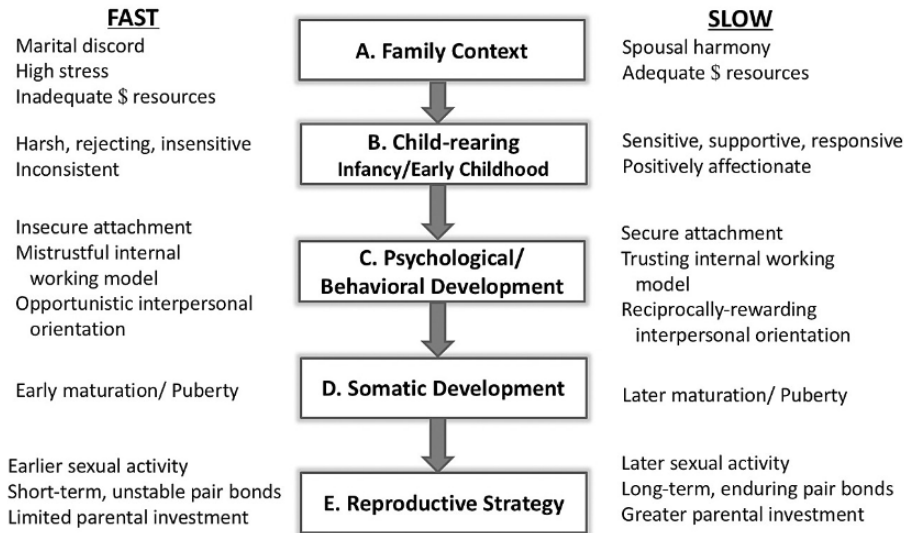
FAST

Marital discord
High stress
Inadequate $ resources

Harsh, rejecting, insensitive
Inconsistent

Insecure attachment
Mistrustful internal working model
Opportunistic interpersonal orientation

Early maturation/ Puberty

Earlier sexual activity
Short-term, unstable pair bonds
Limited parental investment

A. Family Context

B. Child-rearing
Infancy/Early Childhood

C. Psychological/ Behavioral Development

D. Somatic Development

E. Reproductive Strategy

SLOW

Spousal harmony
Adequate $ resources

Sensitive, supportive, responsive
Positively affectionate

Secure attachment
Trusting internal working model
Reciprocally-rewarding interpersonal orientation

Later maturation/ Puberty

Later sexual activity
Long-term, enduring pair bonds
Greater parental investment